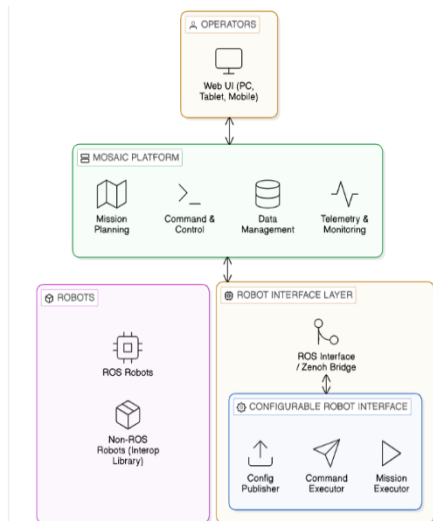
OPERATORS

Web UI (PC, Tablet, Mobile)

MOSAIC PLATFORM

Mission Planning

Command & Control

Data Management

Telemetry & Monitoring

ROBOTS

ROS Robots

Non-ROS Robots (Interop Library)

ROBOT INTERFACE LAYER

ROS Interface / Zenoh Bridge

CONFIGURABLE ROBOT INTERFACE

Config Publisher

Command Executor

Mission Executor